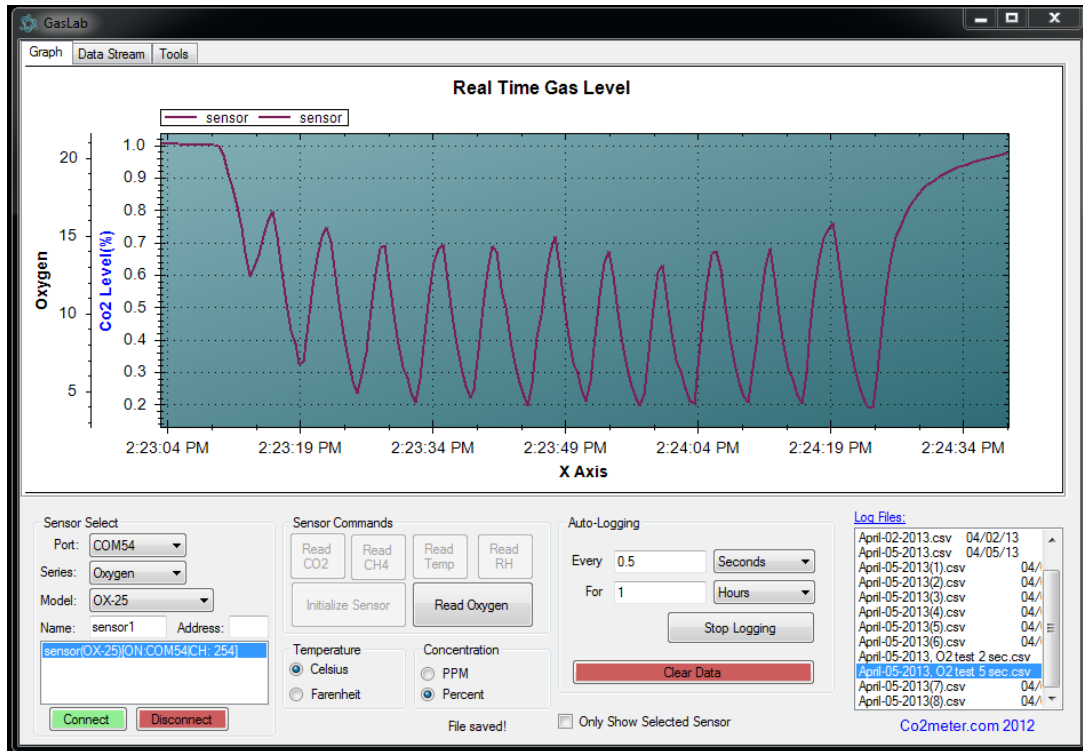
GasLab

Graph | Data Stream | Tools

Real Time Gas Level

sensor sensor

Oxygen
20
15
10
5

Co2 Level(%)
1.0
0.9
0.8
0.7
0.6
0.5
0.4
0.3
0.2

2:23:04 PM 2:23:19 PM 2:23:34 PM 2:23:49 PM 2:24:04 PM 2:24:19 PM 2:24:34 PM

X Axis

Sensor Select
Port: COM54
Series: Oxygen
Model: OX-25
Name: sensor1 Address:
sensor(OX-25)[ON:COM54|CH: 254]
Connect Disconnect

Sensor Commands
Read CO2 | Read CH4 | Read Temp | Read RH
Initialize Sensor | Read Oxygen

Temperature
Celsius
Farenheit

Concentration
PPM
Percent

File saved!

Auto-Logging
Every 0.5 Seconds
For 1 Hours
Stop Logging
Clear Data

Only Show Selected Sensor

Log Files:
April-02-2013.csv 04/02/13
April-05-2013.csv 04/05/13
April-05-2013(1).csv 04/
April-05-2013(2).csv 04/
April-05-2013(3).csv 04/
April-05-2013(4).csv 04/
April-05-2013(5).csv 04/
April-05-2013(6).csv 04/
April-05-2013, O2 test 2 sec.csv
April-05-2013, O2 test 5 sec.csv
April-05-2013(7).csv 04/
April-05-2013(8).csv 04/

Co2meter.com 2012